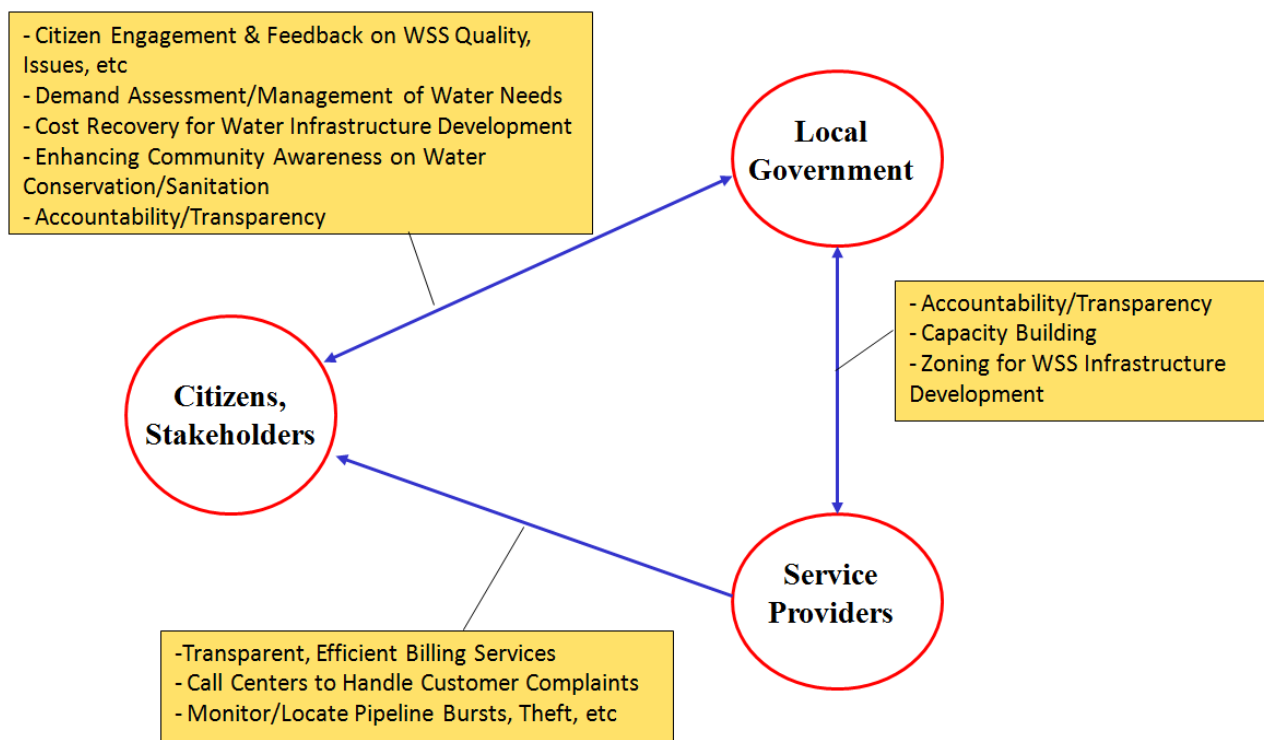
- Citizen Engagement & Feedback on WSS Quality, Issues, etc
- Demand Assessment/Management of Water Needs
- Cost Recovery for Water Infrastructure Development
- Enhancing Community Awareness on Water Conservation/Sanitation
- Accountability/Transparency

Local Government

- Accountability/Transparency
- Capacity Building
- Zoning for WSS Infrastructure Development

Citizens, Stakeholders

Service Providers

-Transparent, Efficient Billing Services
- Call Centers to Handle Customer Complaints
- Monitor/Locate Pipeline Bursts, Theft, etc